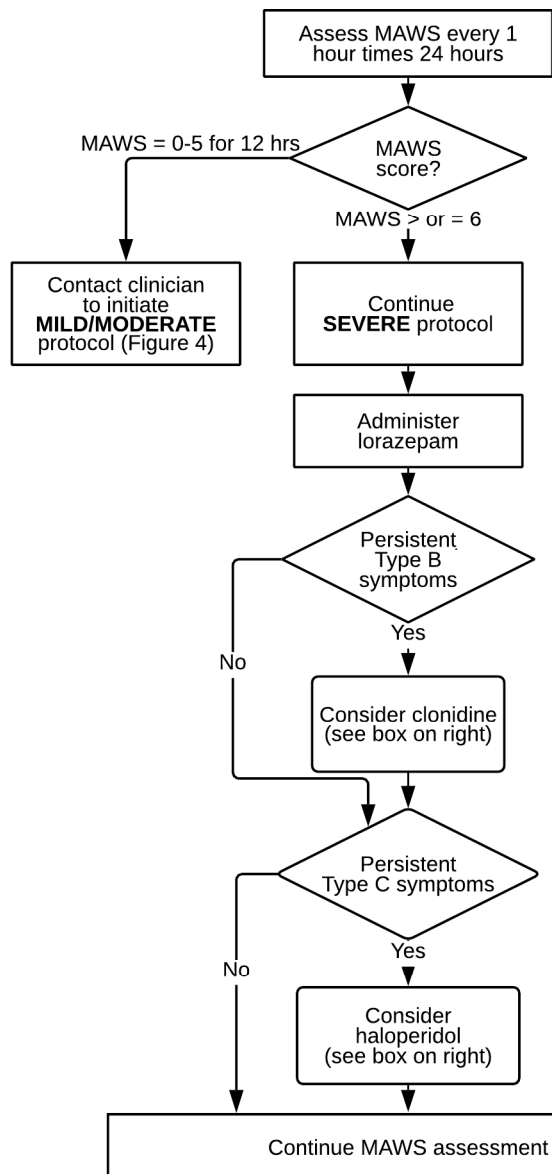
Assess MAWS every 1 hour times 24 hours

MAWS score?

MAWS = 0-5 for 12 hrs

MAWS > or = 6

Contact clinician to initiate **MILD/MODERATE** protocol (Figure 4)

Continue **SEVERE** protocol

Administer lorazepam

Persistent Type B symptoms

Yes

No

Consider clonidine (see box on right)

Persistent Type C symptoms

Yes

No

Consider haloperidol (see box on right)

Continue MAWS assessment